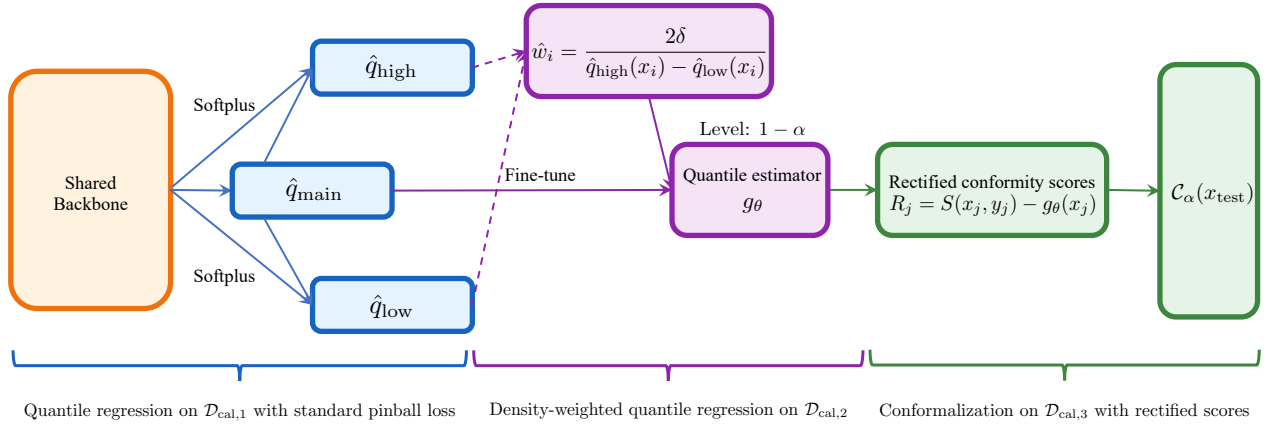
Shared Backbone

Softplus

Softplus

$\hat{q}_{\text{high}}$

$\hat{q}_{\text{main}}$

$\hat{q}_{\text{low}}$

$\hat{w}_i = \frac{2\delta}{\hat{q}_{\text{high}}(x_i) - \hat{q}_{\text{low}}(x_i)}$

Fine-tune

Level: $1 - \alpha$

Quantile estimator $g_\theta$

Rectified conformity scores $R_j = S(x_j, y_j) - g_\theta(x_j)$

$\mathcal{C}_\alpha(x_{\text{test}})$

Quantile regression on $\mathcal{D}_{\text{cal},1}$ with standard pinball loss

Density-weighted quantile regression on $\mathcal{D}_{\text{cal},2}$

Conformalization on $\mathcal{D}_{\text{cal},3}$ with rectified scores